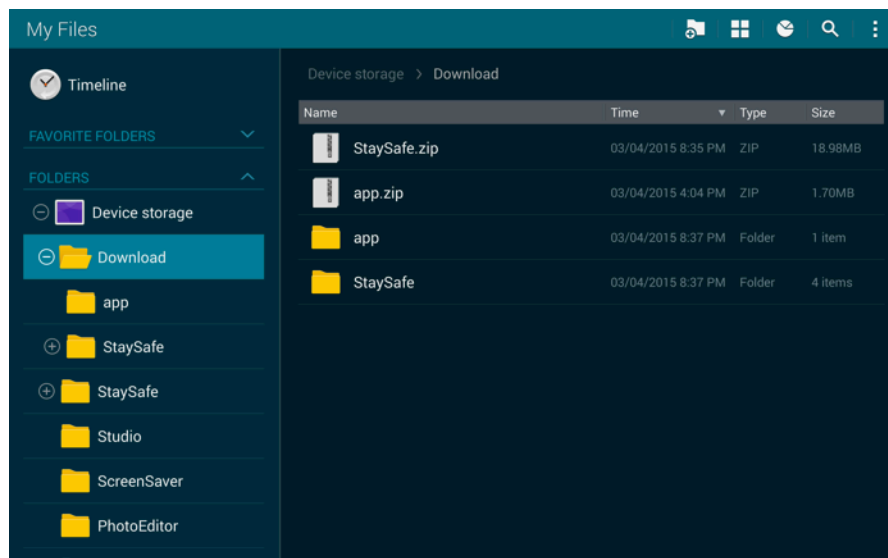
My Files

Timeline

FAVORITE FOLDERS

FOLDERS

Device storage

Download

app

StaySafe

StaySafe

Studio

ScreenSaver

PhotoEditor

Device storage > Download

| Name | Time | Type | Size |
|---|---|---|---|
| StaySafe.zip | 03/04/2015 8:35 PM | ZIP | 18.98MB |
| app.zip | 03/04/2015 4:04 PM | ZIP | 1.70MB |
| app | 03/04/2015 8:37 PM | Folder | 1 item |
| StaySafe | 03/04/2015 8:37 PM | Folder | 4 items |